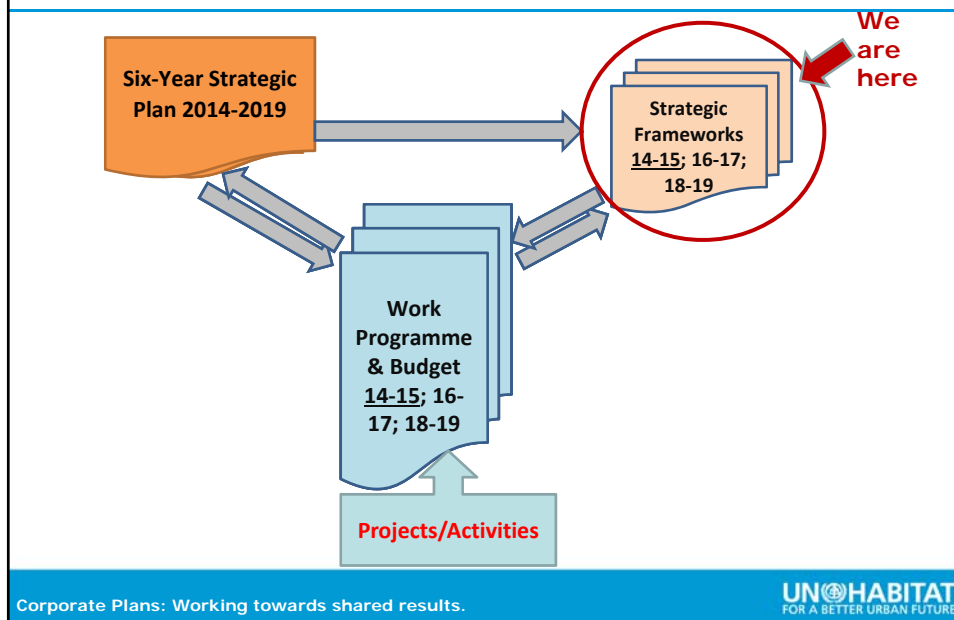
Six-Year Strategic Plan 2014-2019

We are here

Strategic Frameworks 14-15; 16-17; 18-19

Work Programme & Budget 14-15; 16-17; 18-19

Projects/Activities

Corporate Plans: Working towards shared results.

UN-HABITAT
FOR A BETTER URBAN FUTURE